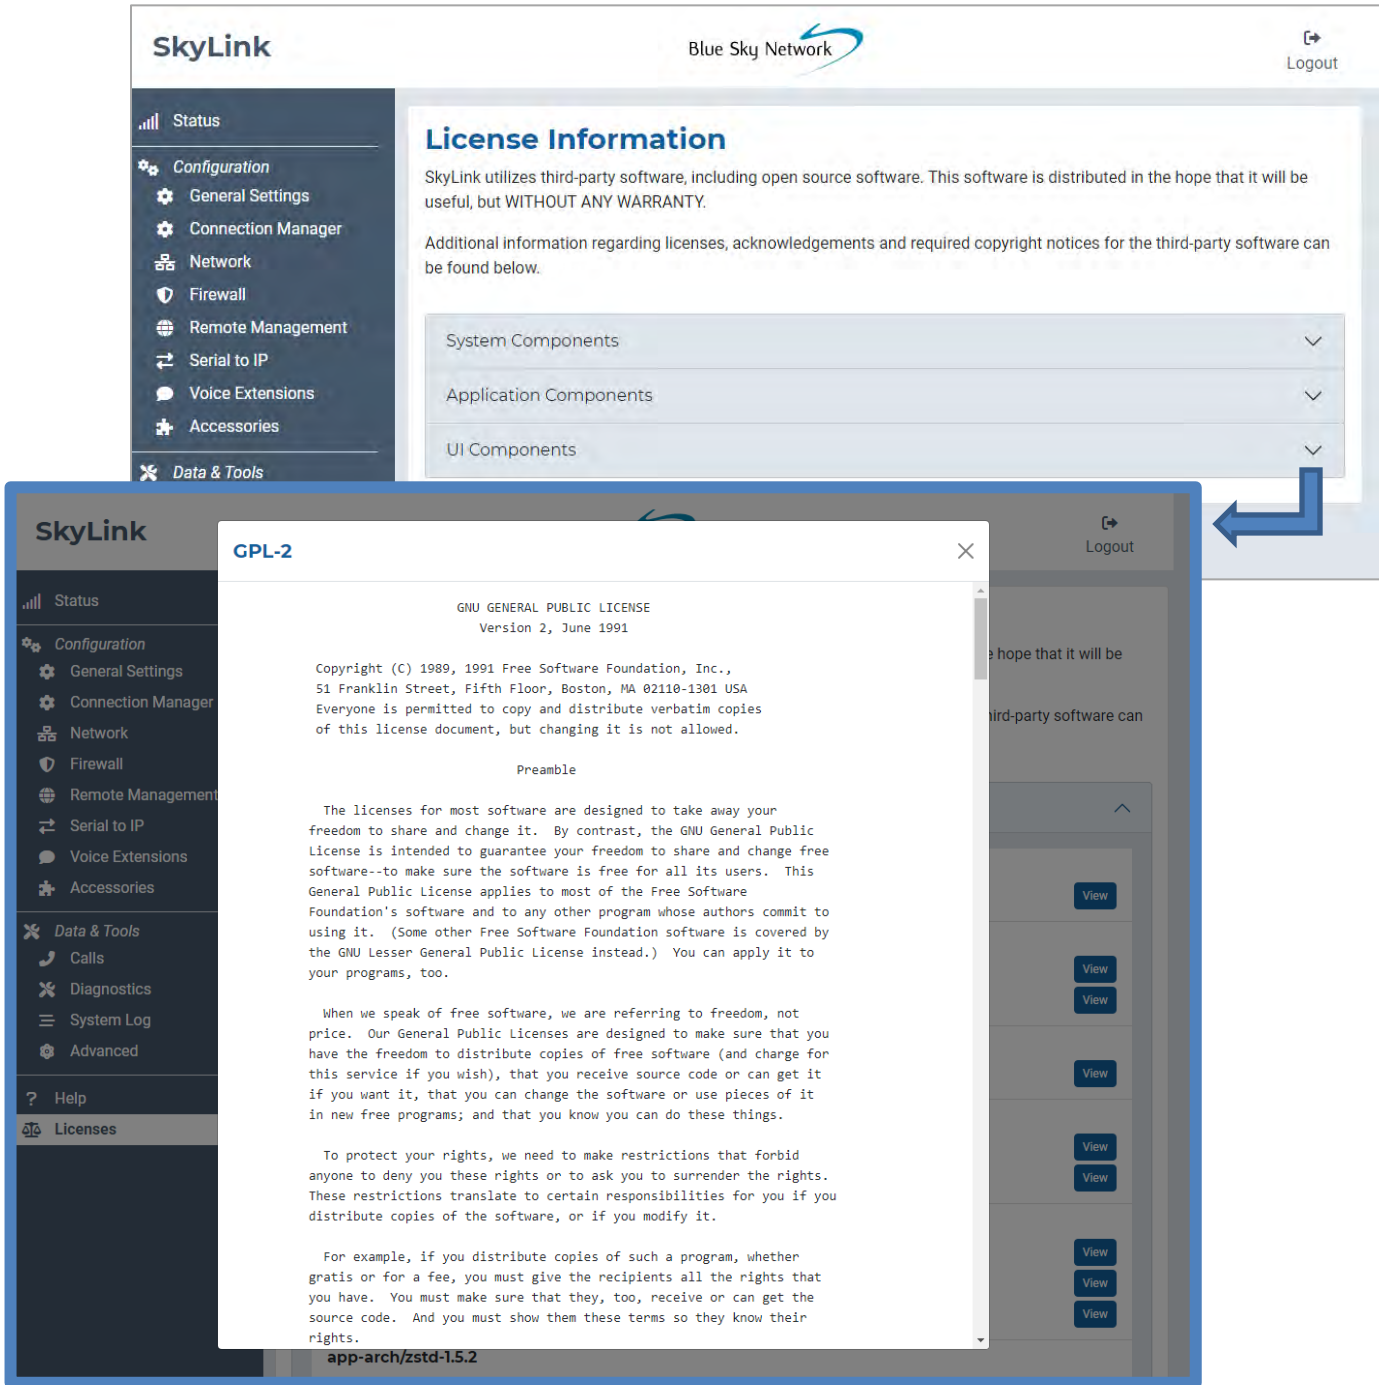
SkyLink

Blue Sky Network

Logout

Status

Configuration

General Settings

Connection Manager

Network

Firewall

Remote Management

Serial to IP

Voice Extensions

Accessories

Data & Tools

License Information

SkyLink utilizes third-party software, including open source software. This software is distributed in the hope that it will be useful, but WITHOUT ANY WARRANTY.

Additional information regarding licenses, acknowledgements and required copyright notices for the third-party software can be found below.

System Components

Application Components

UI Components

SkyLink

Logout

Status

Configuration

General Settings

Connection Manager

Network

Firewall

Remote Management

Serial to IP

Voice Extensions

Accessories

Data & Tools

Calls

Diagnostics

System Log

Advanced

Help

Licenses

GPL-2

GNU GENERAL PUBLIC LICENSE
Version 2, June 1991

Copyright (C) 1989, 1991 Free Software Foundation, Inc., 51 Franklin Street, Fifth Floor, Boston, MA 02110-1301 USA Everyone is permitted to copy and distribute verbatim copies of this license document, but changing it is not allowed.

Preamble

The licenses for most software are designed to take away your freedom to share and change it. By contrast, the GNU General Public License is intended to guarantee your freedom to share and change free software--to make sure the software is free for all its users. This General Public License applies to most of the Free Software Foundation's software and to any other program whose authors commit to using it. (Some other Free Software Foundation software is covered by the GNU Lesser General Public License instead.) You can apply it to your programs, too.

When we speak of free software, we are referring to freedom, not price. Our General Public Licenses are designed to make sure that you have the freedom to distribute copies of free software (and charge for this service if you wish), that you receive source code or can get it if you want it, that you can change the software or use pieces of it in new free programs; and that you know you can do these things.

To protect your rights, we need to make restrictions that forbid anyone to deny you these rights or to ask you to surrender the rights. These restrictions translate to certain responsibilities for you if you distribute copies of the software, or if you modify it.

For example, if you distribute copies of such a program, whether gratis or for a fee, you must give the recipients all the rights that you have. You must make sure that they, too, receive or can get the source code. And you must show them these terms so they know their rights.

hope that it will be

ird-party software can

View
View
View
View
View
View
View
View
View

app-arch/zstd-1.5.2